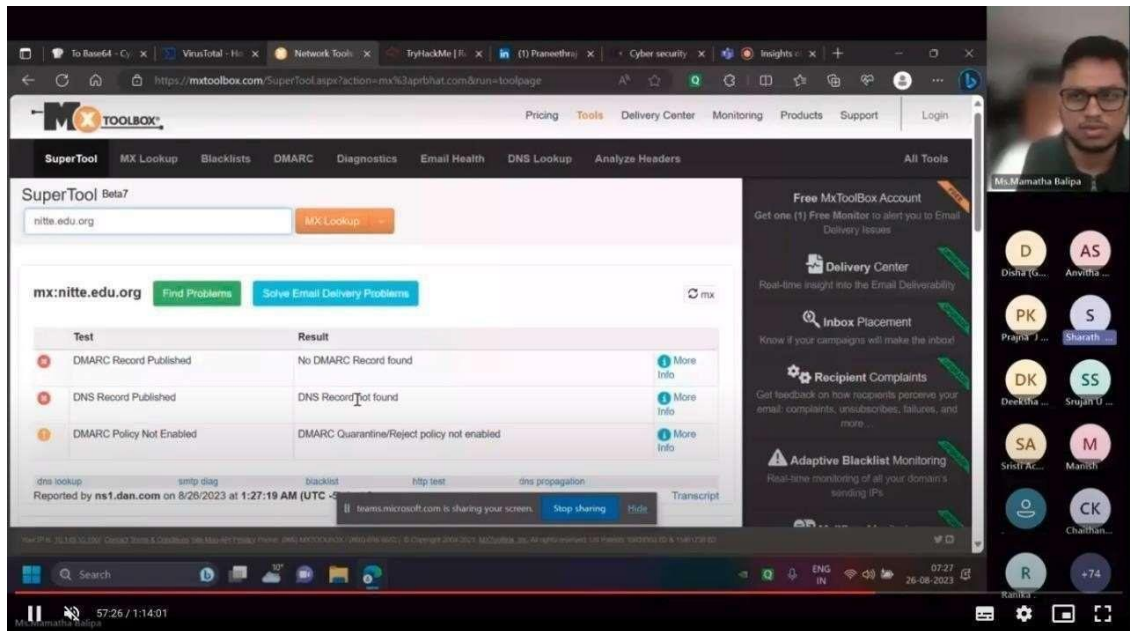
To Base64 - Cy | VirusTotal - Ho | Network Tools | TryHackMe | R | (1) Praneethraj | Cyber security | Insights | +

https://mxtoolbox.com/SuperTool.aspx?action=mx%3aprbhat.com&run=toolpage

MX TOOLBOX

Pricing Tools Delivery Center Monitoring Products Support Login

SuperTool MX Lookup Blacklists DMARC Diagnostics Email Health DNS Lookup Analyze Headers All Tools

SuperTool Beta7

nitte.edu.org

MX Lookup

mx:nitte.edu.org Find Problems Solve Email Delivery Problems mx

| | Test | Result | |
|---|---|---|---|
| | DMARC Record Published | No DMARC Record found | More Info |
| | DNS Record Published | DNS Record not found | More Info |
| | DMARC Policy Not Enabled | DMARC Quarantine/Reject policy not enabled | More Info |

dns lookup smtp diag blacklist http test dns propagation

Reported by ns1.dan.com on 8/26/2023 at 1:27:19 AM (UTC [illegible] Transcript

teams.microsoft.com is sharing your screen. Stop sharing Hide

Free MxToolBox Account
Get one (1) Free Monitor to alert you to Email Delivery Issues

Delivery Center
Real-time insight into the Email Deliverability

Inbox Placement
Know if your campaigns will make the inbox!

Recipient Complaints
Get feedback on how recipients perceive your email: complaints, unsubscribes, failures, and more...

Adaptive Blacklist Monitoring
Real-time monitoring of all your domain's sending IPs

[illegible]

Q Search

ENG IN 07:27 26-08-2023

Ms.Mamatha Balipa

D Disha (G... AS Anvitha ... PK Prajna J ... S Sharath ... DK Deeksha ... SS Srujan U ... SA Sristi Ac... M Manish CK Chaithan... R Ranika ... +74

57:26 / 1:14:01

Ms.Mamatha Balipa